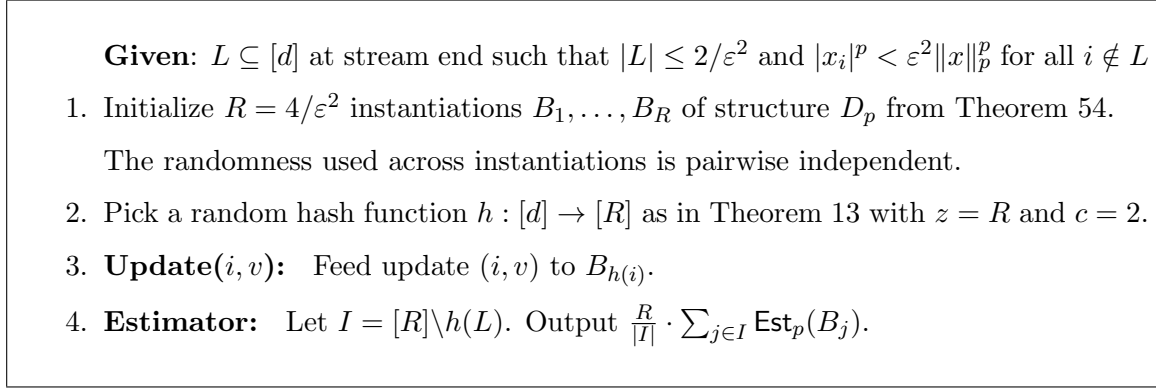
**Given**: $L \subseteq [d]$ at stream end such that $|L| \leq 2/\varepsilon^2$ and $|x_i|^p < \varepsilon^2 \|x\|_p^p$ for all $i \notin L$

1. Initialize $R = 4/\varepsilon^2$ instantiations $B_1, \ldots, B_R$ of structure $D_p$ from Theorem 54.

The randomness used across instantiations is pairwise independent.

2. Pick a random hash function $h : [d] \to [R]$ as in Theorem 13 with $z = R$ and $c = 2$.

3. **Update$(i, v)$:** Feed update $(i, v)$ to $B_{h(i)}$.

4. **Estimator:** Let $I = [R] \backslash h(L)$. Output $\frac{R}{|I|} \cdot \sum_{j \in I} \mathsf{Est}_p(B_j)$.